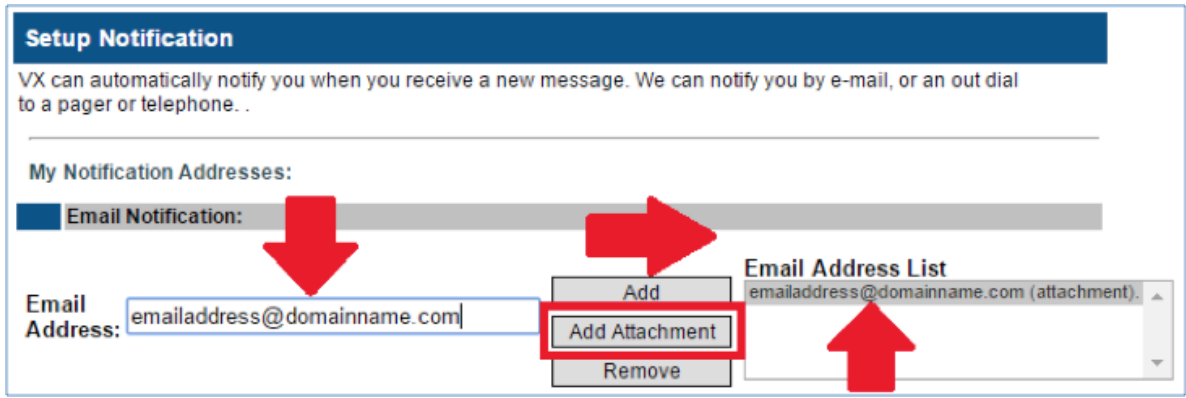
Setup Notification

VX can automatically notify you when you receive a new message. We can notify you by e-mail, or an out dial to a pager or telephone. .

My Notification Addresses:

Email Notification:

Email Address: emailaddress@domainname.com

Add

Add Attachment

Remove

Email Address List

emailaddress@domainname.com (attachment).